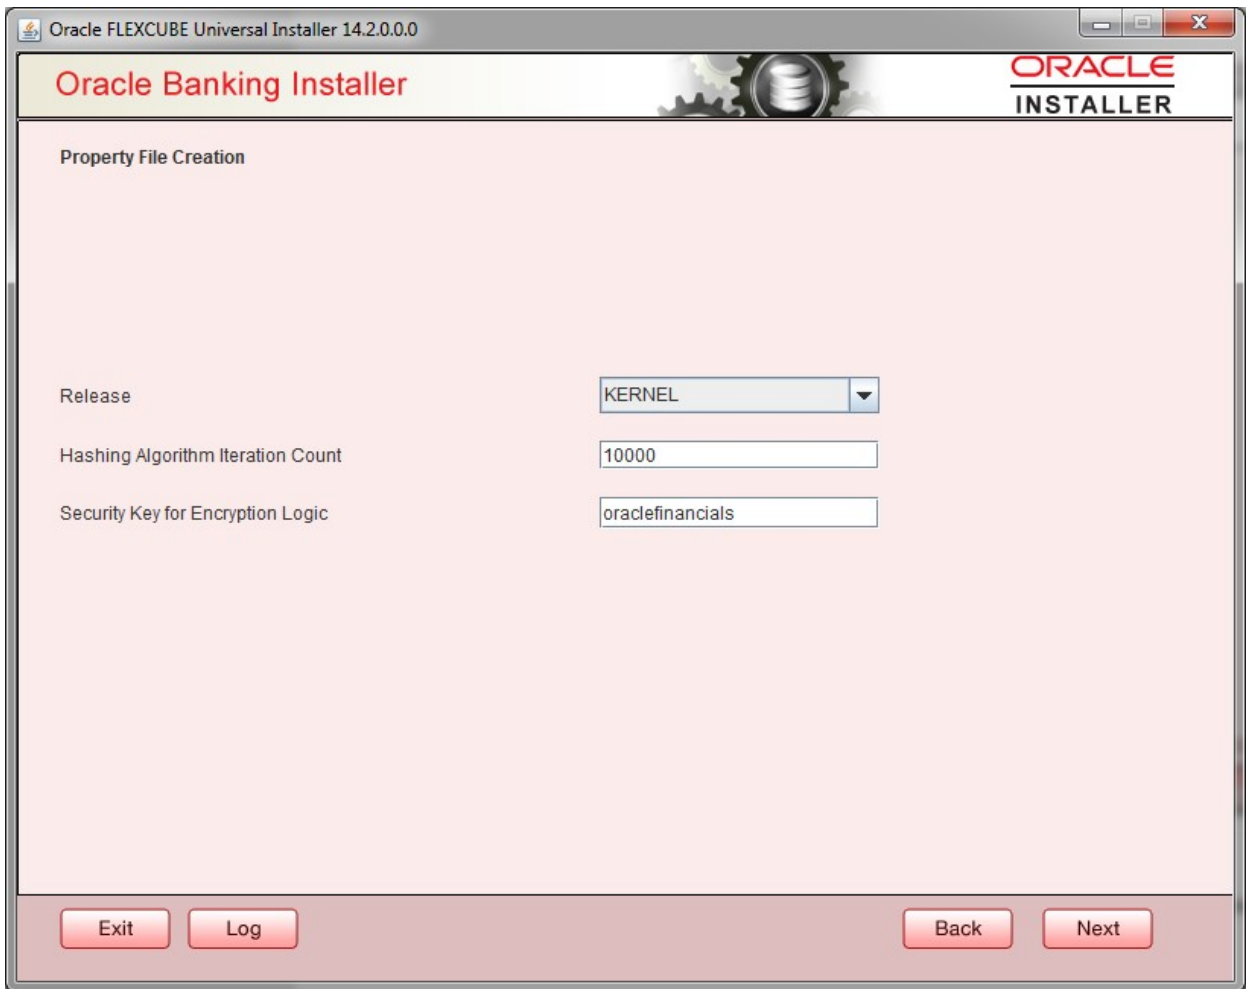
Oracle FLEXCUBE Universal Installer 14.2.0.0.0

Oracle Banking Installer

ORACLE
INSTALLER

Property File Creation

Release
KERNEL

Hashing Algorithm Iteration Count
10000

Security Key for Encryption Logic
oraclefinancials

Exit
Log
Back
Next